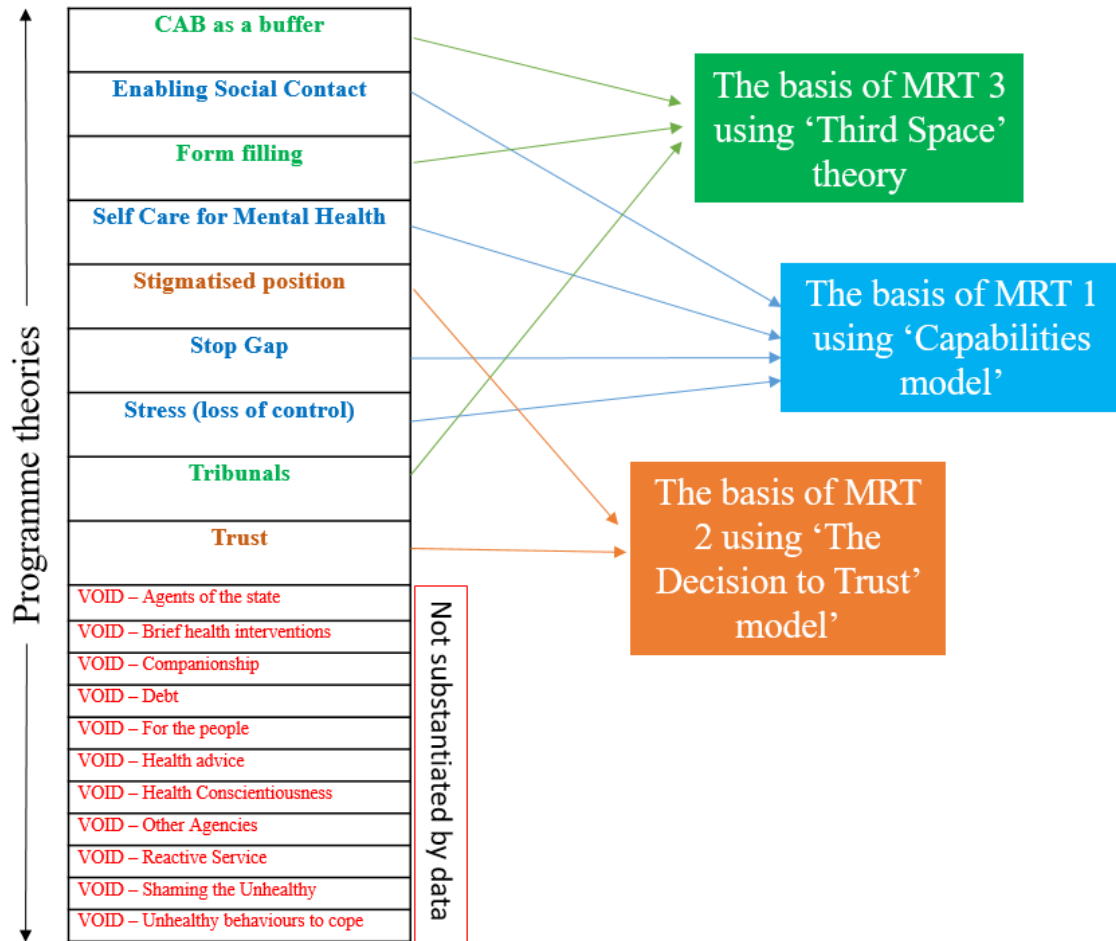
Programme theories

CAB as a buffer

Enabling Social Contact

Form filling

Self Care for Mental Health

Stigmatised position

Stop Gap

Stress (loss of control)

Tribunals

Trust

VOID – Agents of the state

VOID – Brief health interventions

VOID – Companionship

VOID – Debt

VOID – For the people

VOID – Health advice

VOID – Health Conscientiousness

VOID – Other Agencies

VOID – Reactive Service

VOID – Shaming the Unhealthy

VOID – Unhealthy behaviours to cope

Not substantiated by data

The basis of MRT 3 using 'Third Space' theory

The basis of MRT 1 using 'Capabilities model'

The basis of MRT 2 using 'The Decision to Trust' model'